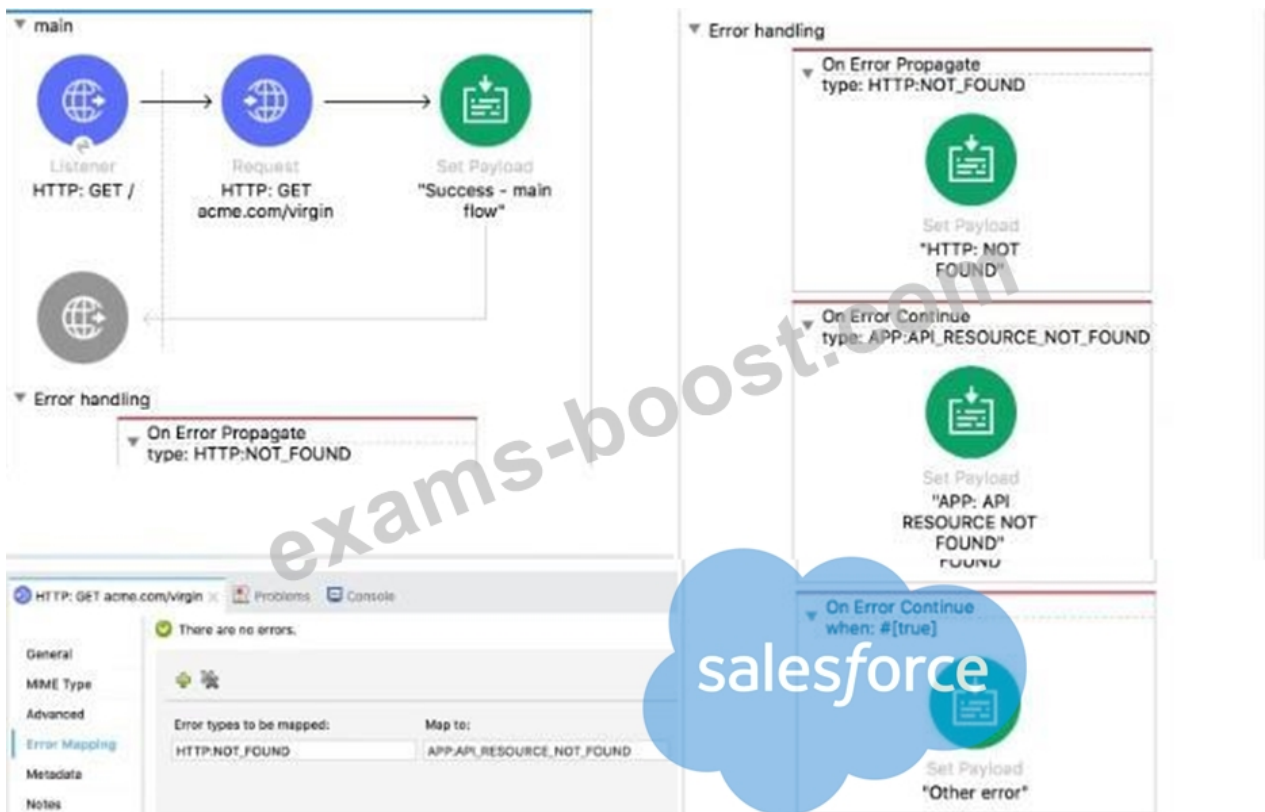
main

Listener
HTTP: GET /

Request
HTTP: GET
acme.com/virgin

Set Payload
"Success - main flow"

Error handling

On Error Propagate
type: HTTP:NOT_FOUND

HTTP: GET acme.com/virgin × Problems Console

There are no errors.

General
MIME Type
Advanced
Error Mapping
Metadata
Notes

| Error types to be mapped: | Map to: |
|---|---|
| HTTP:NOT_FOUND | APP:API_RESOURCE_NOT_FOUND |

Error handling

On Error Propagate
type: HTTP:NOT_FOUND

Set Payload
"HTTP: NOT FOUND"

On Error Continue
type: APP:API_RESOURCE_NOT_FOUND

Set Payload
"APP: API RESOURCE NOT FOUND"
FOUND

On Error Continue
when: #[true]

Set Payload
"Other error"

exams-boost.com

salesforce